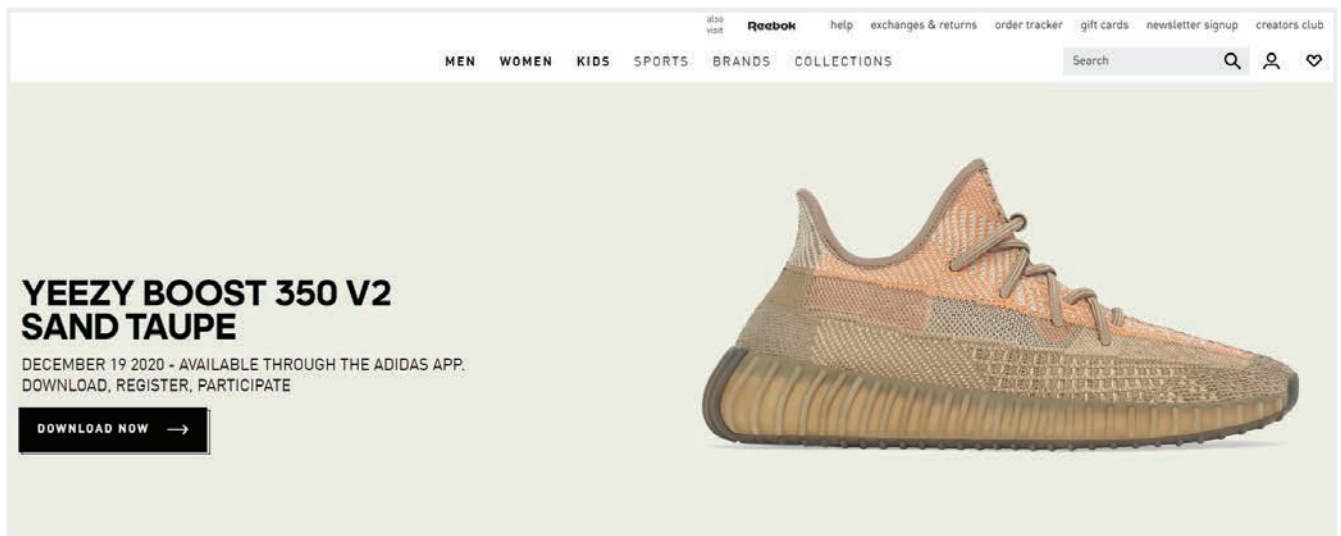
also visit Reebok help exchanges & returns order tracker gift cards newsletter signup creators club

MEN WOMEN KIDS SPORTS BRANDS COLLECTIONS

Search

YEEZY BOOST 350 V2
SAND TAUPE

DECEMBER 19 2020 - AVAILABLE THROUGH THE ADIDAS APP. DOWNLOAD, REGISTER, PARTICIPATE

DOWNLOAD NOW